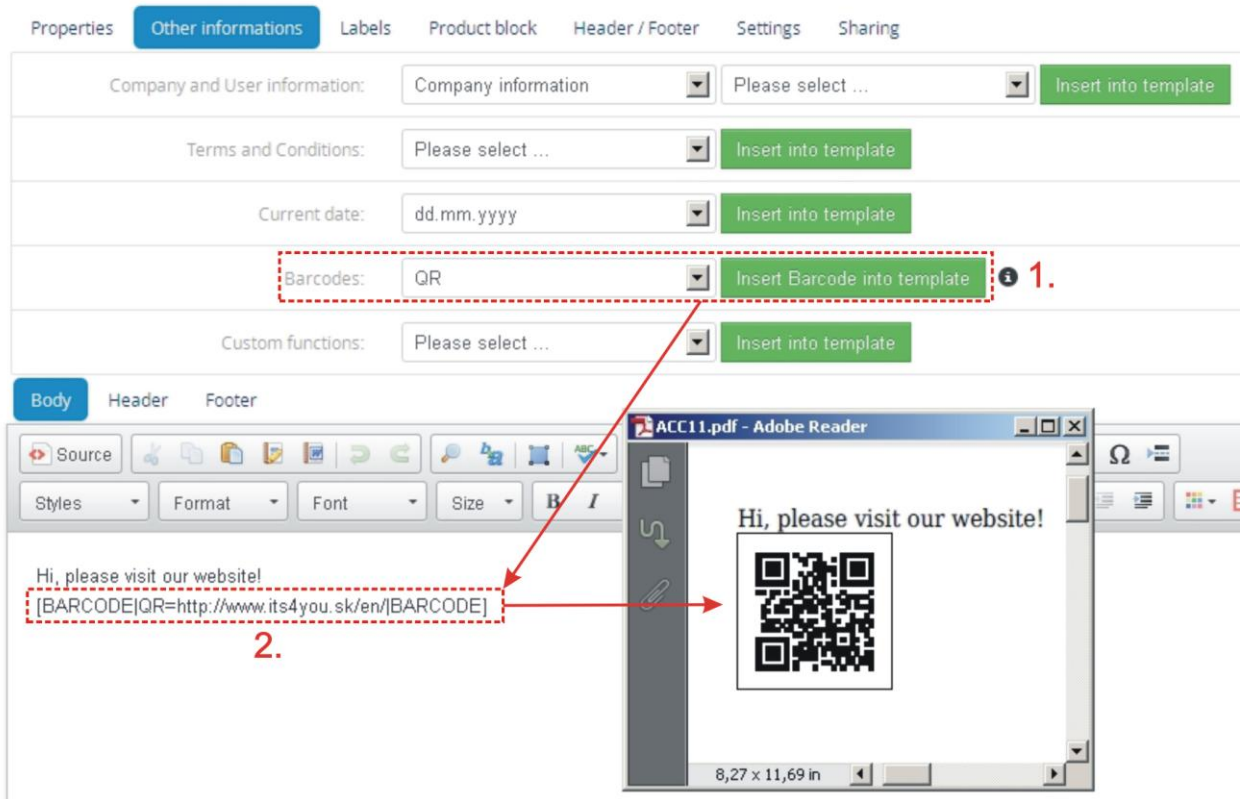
Properties | Other informations | Labels | Product block | Header / Footer | Settings | Sharing

Company and User information: Company information | Please select ... | Insert into template

Terms and Conditions: Please select ... | Insert into template

Current date: dd.mm.yyyy | Insert into template

Barcodes: QR | Insert Barcode into template | 1.

Custom functions: Please select ... | Insert into template

Body | Header | Footer

Source

Styles | Format | Font | Size | B | I

Hi, please visit our website!
[BARCODE|QR=http://www.its4you.sk/en/|BARCODE]

2.

ACC11.pdf - Adobe Reader

Hi, please visit our website!

8,27 x 11,69 in